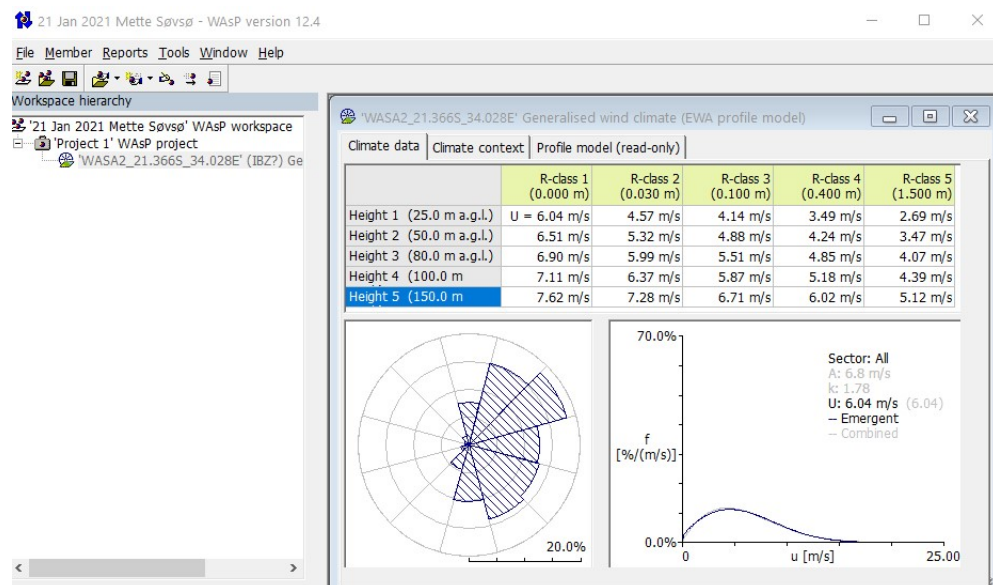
21 Jan 2021 Mette Søvsø - WAsP version 12.4

File Member Reports Tools Window Help

Workspace hierarchy

'21 Jan 2021 Mette Søvsø' WAsP workspace
'Project 1' WAsP project
'WASA2_21.366S_34.028E' (IBZ?) Ge

'WASA2_21.366S_34.028E' Generalised wind climate (EWA profile model)

Climate data | Climate context | Profile model (read-only)

| | R-class 1 (0.000 m) | R-class 2 (0.030 m) | R-class 3 (0.100 m) | R-class 4 (0.400 m) | R-class 5 (1.500 m) |
|---|---|---|---|---|---|
| Height 1 (25.0 m a.g.l.) | U = 6.04 m/s | 4.57 m/s | 4.14 m/s | 3.49 m/s | 2.69 m/s |
| Height 2 (50.0 m a.g.l.) | 6.51 m/s | 5.32 m/s | 4.88 m/s | 4.24 m/s | 3.47 m/s |
| Height 3 (80.0 m a.g.l.) | 6.90 m/s | 5.99 m/s | 5.51 m/s | 4.85 m/s | 4.07 m/s |
| Height 4 (100.0 m | 7.11 m/s | 6.37 m/s | 5.87 m/s | 5.18 m/s | 4.39 m/s |
| Height 5 (150.0 m | 7.62 m/s | 7.28 m/s | 6.71 m/s | 6.02 m/s | 5.12 m/s |

20.0%

70.0%
f [%/(m/s)]
0.0%
0
u [m/s]
25.00

Sector: All
A: 6.8 m/s
k: 1.78
U: 6.04 m/s (6.04)
-- Emergent
-- Combined